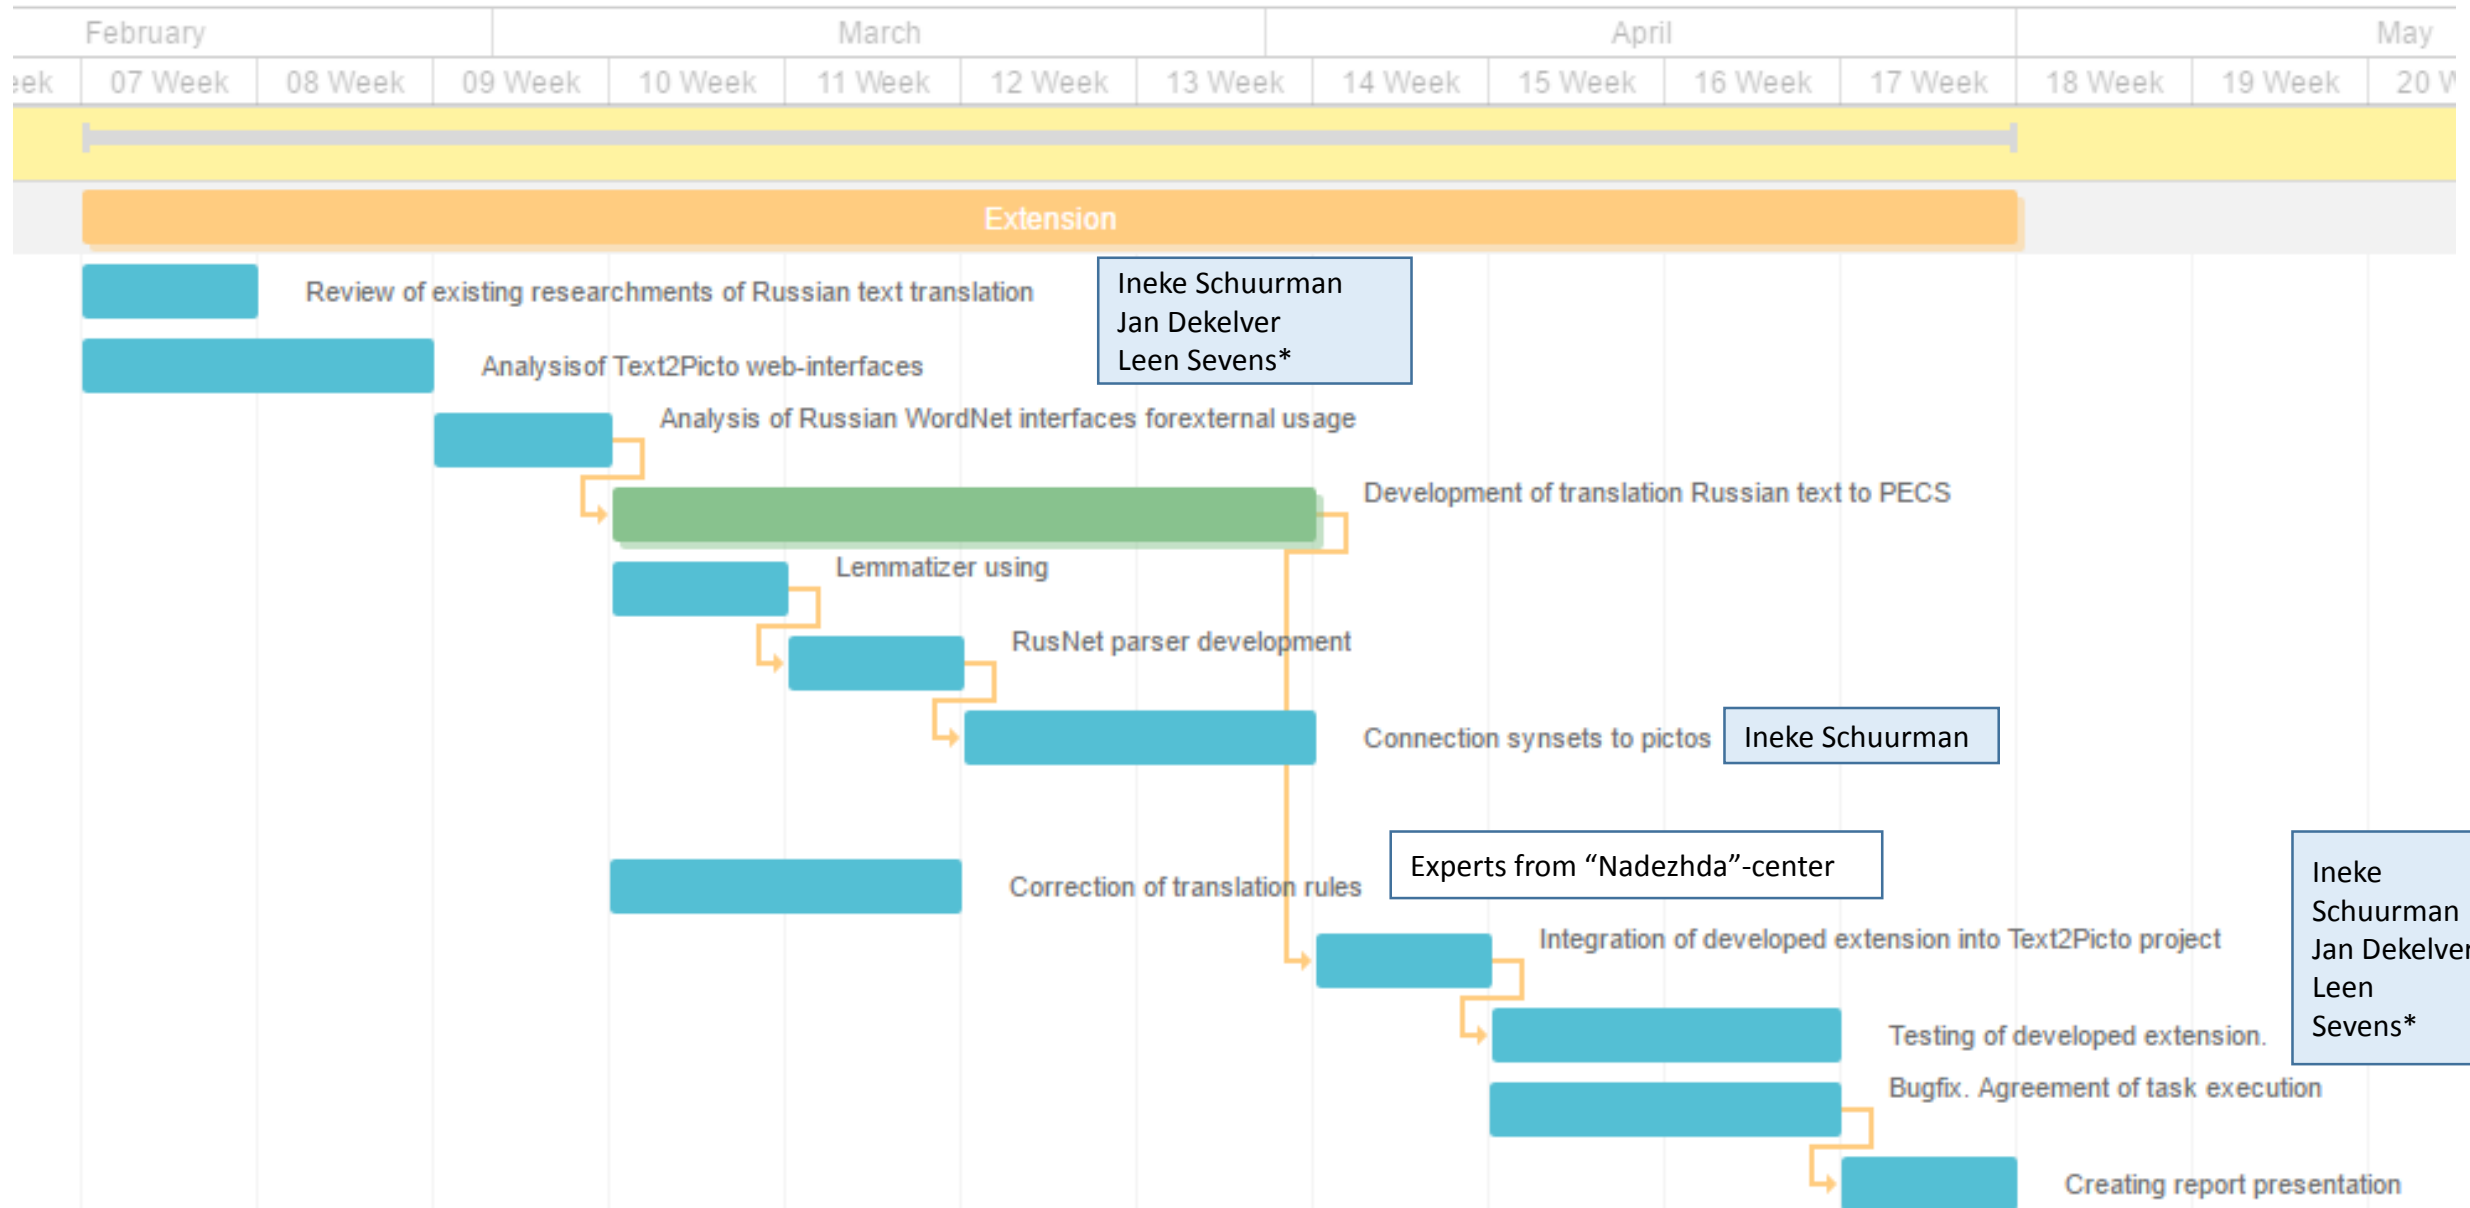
February March April May

eek 07 Week 08 Week 09 Week 10 Week 11 Week 12 Week 13 Week 14 Week 15 Week 16 Week 17 Week 18 Week 19 Week 20 W

Extension

Review of existing researchments of Russian text translation

Ineke Schuurman
Jan Dekelver
Leen Sevens*

Analysisof Text2Picto web-interfaces

Analysis of Russian WordNet interfaces forexternal usage

Development of translation Russian text to PECS

Lemmatizer using

RusNet parser development

Connection synsets to pictos

Ineke Schuurman

Experts from “Nadezhda”-center

Correction of translation rules

Ineke Schuurman Jan Dekelver Leen Sevens*

Integration of developed extension into Text2Picto project

Testing of developed extension.

Bugfix. Agreement of task execution

Creating report presentation